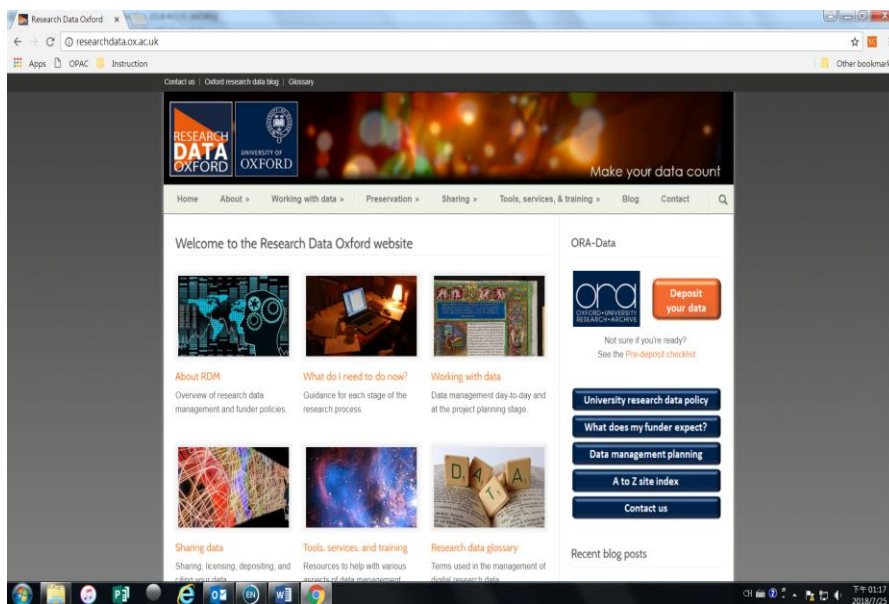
Research Data Oxford ×

researchdata.ox.ac.uk

Apps OPAC Instruction

Other bookmarks

Contact us | Oxford research data blog | Glossary

RESEARCH DATA OXFORD

UNIVERSITY OF OXFORD

Make your data count

Home About » Working with data » Preservation » Sharing » Tools, services, & training » Blog Contact

Welcome to the Research Data Oxford website

About RDM

Overview of research data management and funder policies.

What do I need to do now?

Guidance for each stage of the research process

Working with data

Data management day-to-day and at the project planning stage.

Sharing data

Sharing, licensing, depositing, and citing your data

Tools, services, and training

Resources to help with various aspects of data management

Research data glossary

Terms used in the management of digital research data

DATA

ORA-Data

ora

OXFORD UNIVERSITY RESEARCH ARCHIVE

Deposit your data

Not sure if you're ready? See the Pre-deposit checklist

University research data policy

What does my funder expect?

Data management planning

A to Z site index

Contact us

Recent blog posts

下午 01:17
2018/7/25